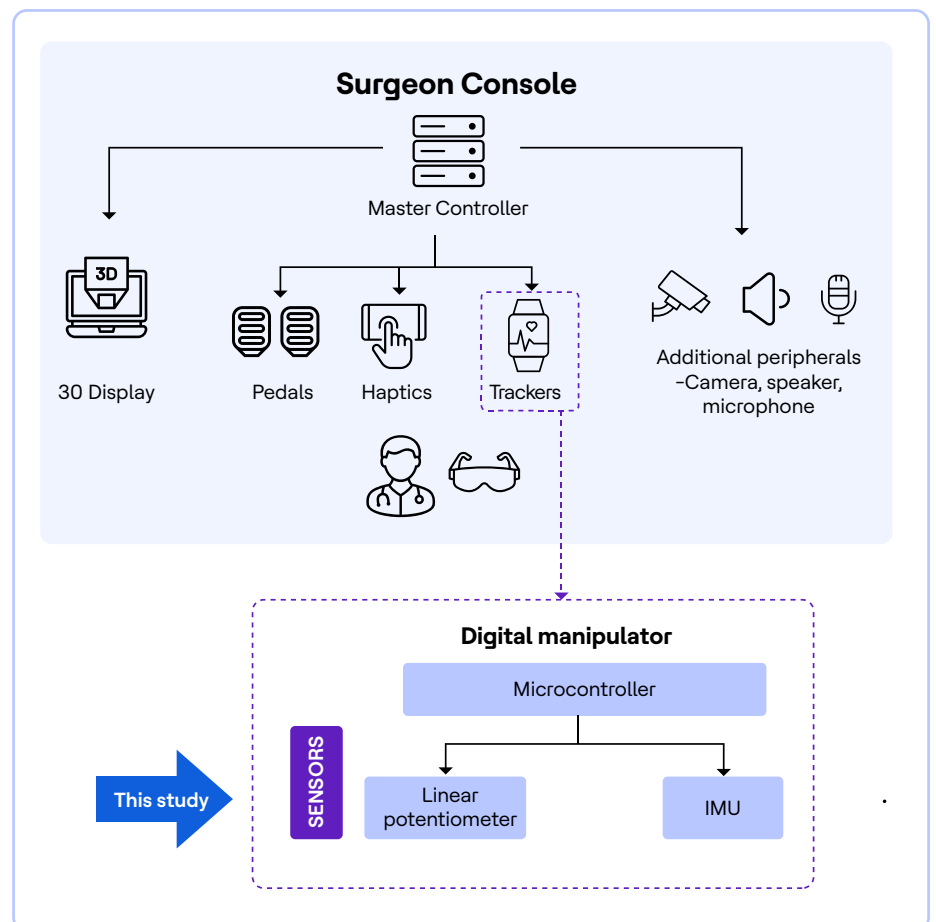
Surgeon Console

Master Controller

3D

30 Display

Pedals

Haptics

Trackers

Additional peripherals -Camera, speaker, microphone

Digital manipulator

Microcontroller

SENSORS

This study

Linear potentiometer

IMU

.